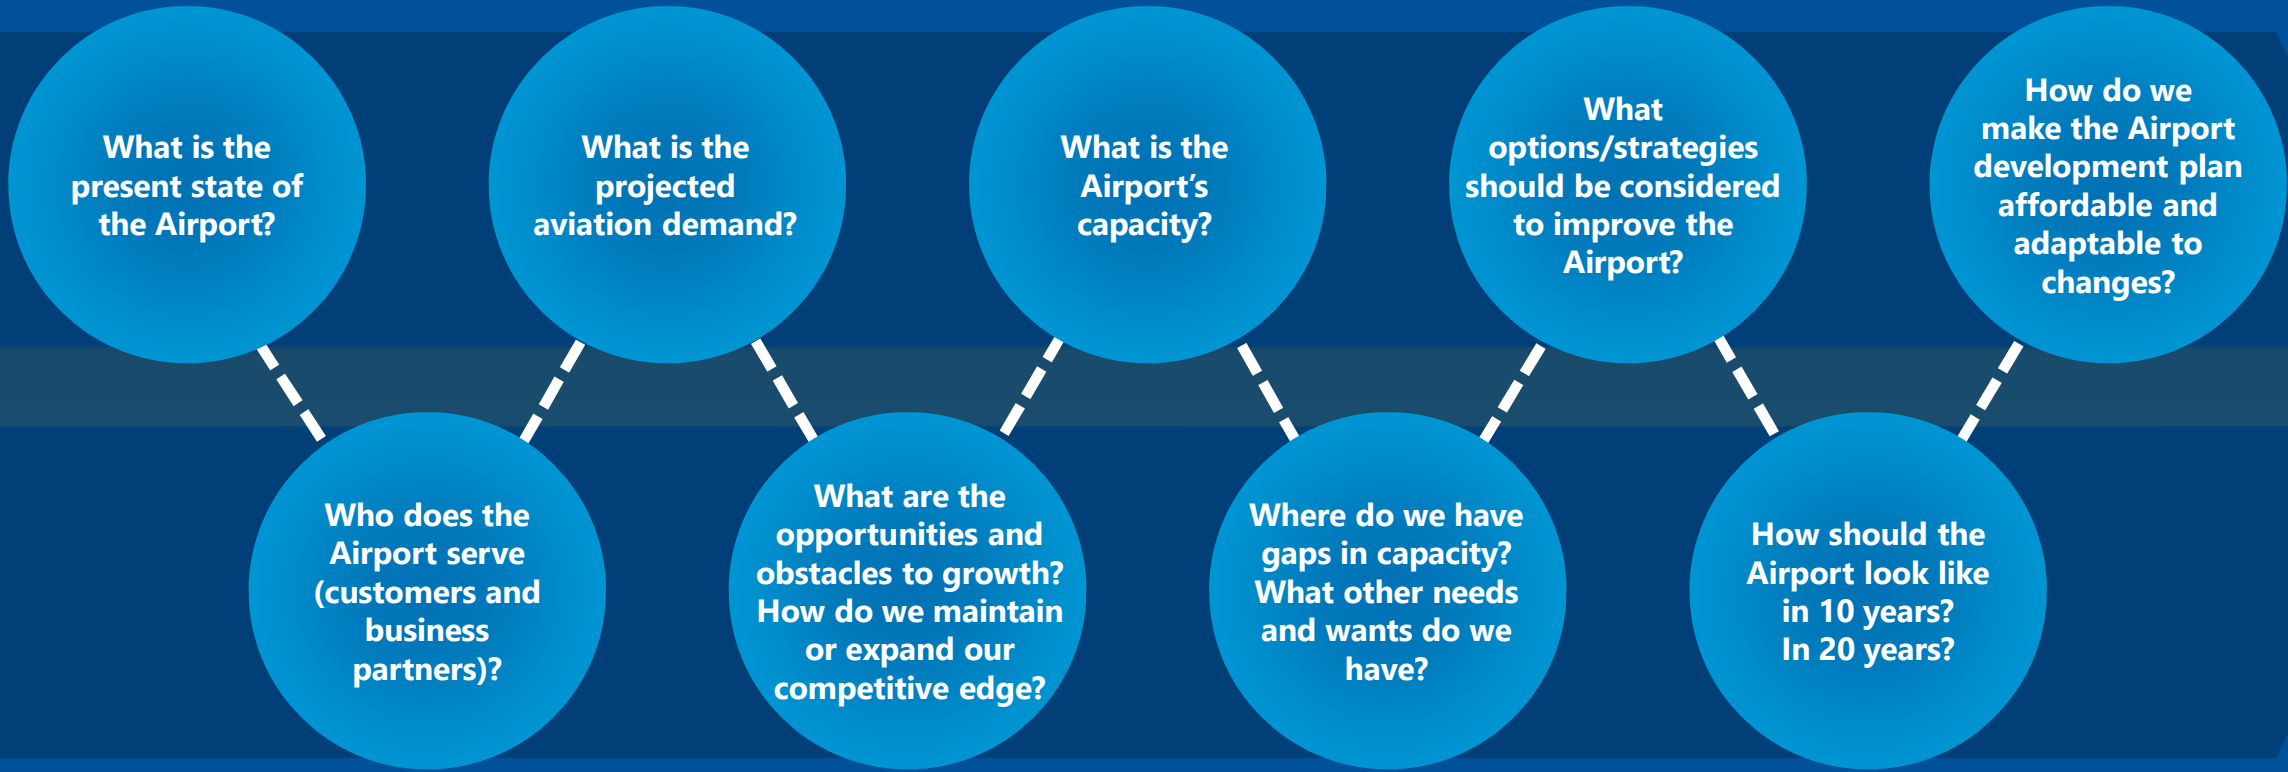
What is the present state of the Airport?

Who does the Airport serve (customers and business partners)?

What is the projected aviation demand?

What are the opportunities and obstacles to growth? How do we maintain or expand our competitive edge?

What is the Airport's capacity?

Where do we have gaps in capacity? What other needs and wants do we have?

What options/strategies should be considered to improve the Airport?

How should the Airport look like in 10 years? In 20 years?

How do we make the Airport development plan affordable and adaptable to changes?